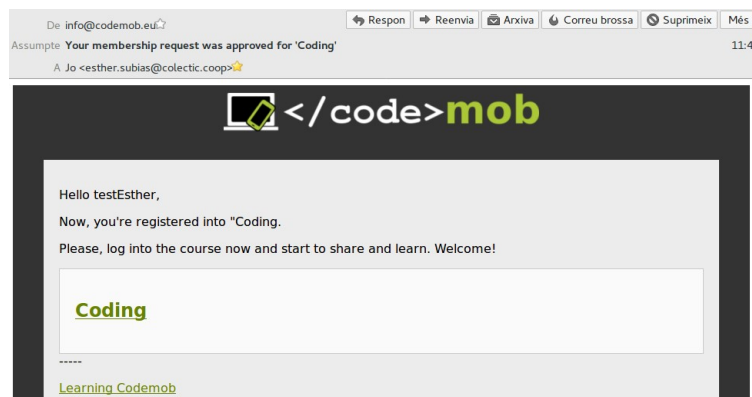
De info@codemob.eu
Assumpte Your membership request was approved for 'Coding'
A Jo <esther.subias@colectic.coop>

Respon | Reenvia | Arxiva | Correu brossa | Suprimeix | Més

11:4

</code>mob

Hello testEsther,

Now, you're registered into "Coding.

Please, log into the course now and start to share and learn. Welcome!

Coding

-----

Learning Codemob